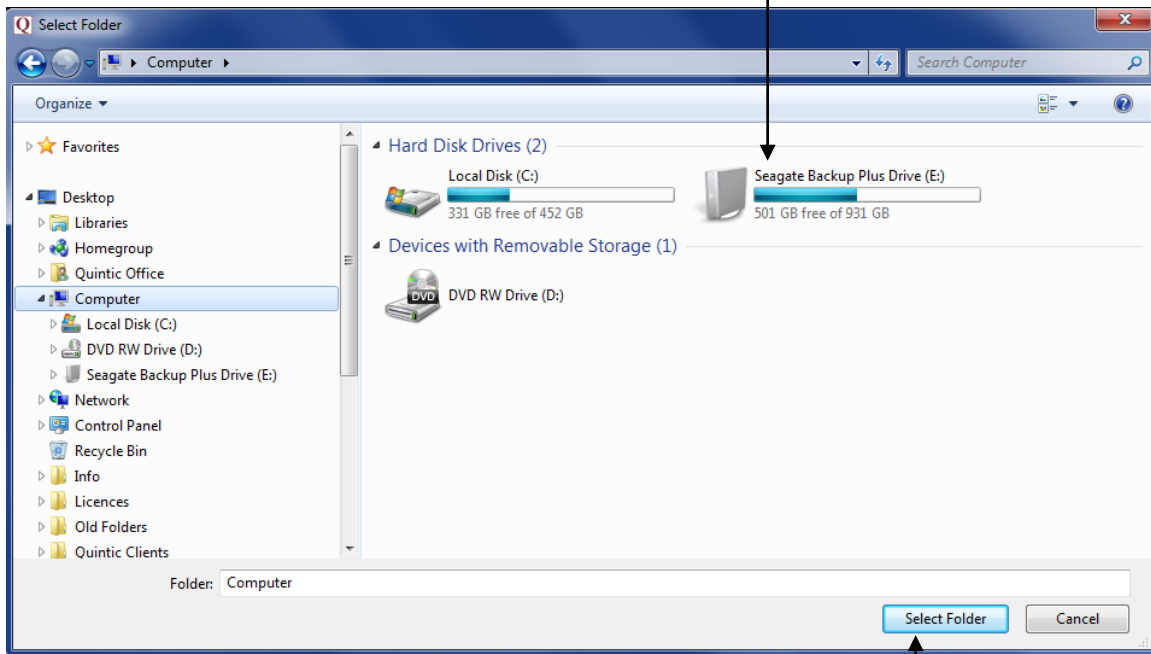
Select Folder

Computer

Search Computer

Organize

Favorites

Desktop

Libraries

Homegroup

Quintic Office

Computer

Local Disk (C:)

DVD RW Drive (D:)

Seagate Backup Plus Drive (E:)

Network

Control Panel

Recycle Bin

Info

Licences

Old Folders

Quintic Clients

Hard Disk Drives (2)

Local Disk (C:)
331 GB free of 452 GB

Seagate Backup Plus Drive (E:)
501 GB free of 931 GB

Devices with Removable Storage (1)

DVD
DVD RW Drive (D:)

Folder: Computer

Select Folder

Cancel